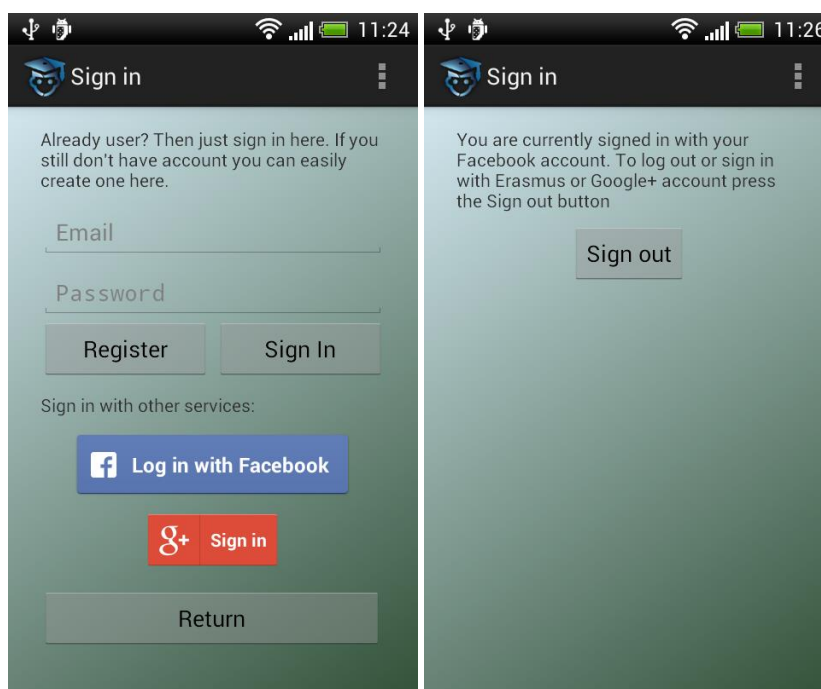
11:24

Sign in

Already user? Then just sign in here. If you still don't have account you can easily create one here.

Email

Password

Register

Sign In

Sign in with other services:

Log in with Facebook

g+ Sign in

Return

11:26

Sign in

You are currently signed in with your Facebook account. To log out or sign in with Erasmus or Google+ account press the Sign out button

Sign out